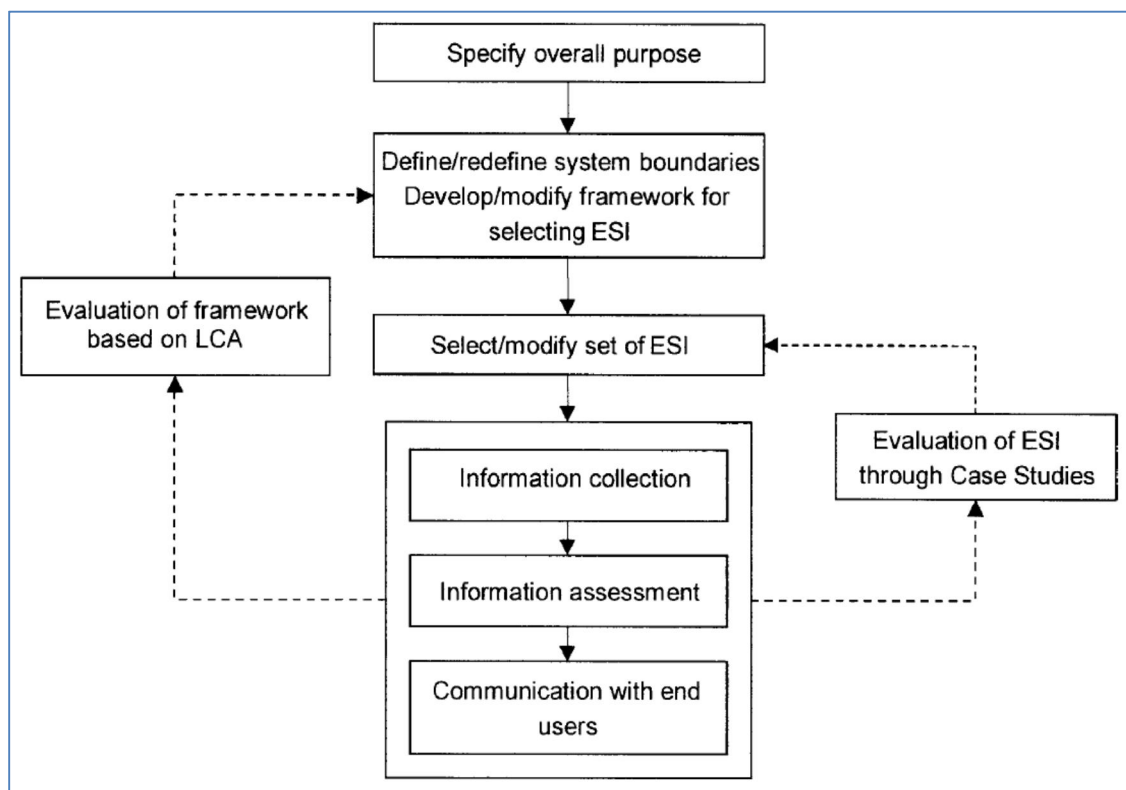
Specify overall purpose

Define/redefine system boundaries
Develop/modify framework for selecting ESI

Evaluation of framework based on LCA

Select/modify set of ESI

Evaluation of ESI through Case Studies

Information collection

Information assessment

Communication with end users